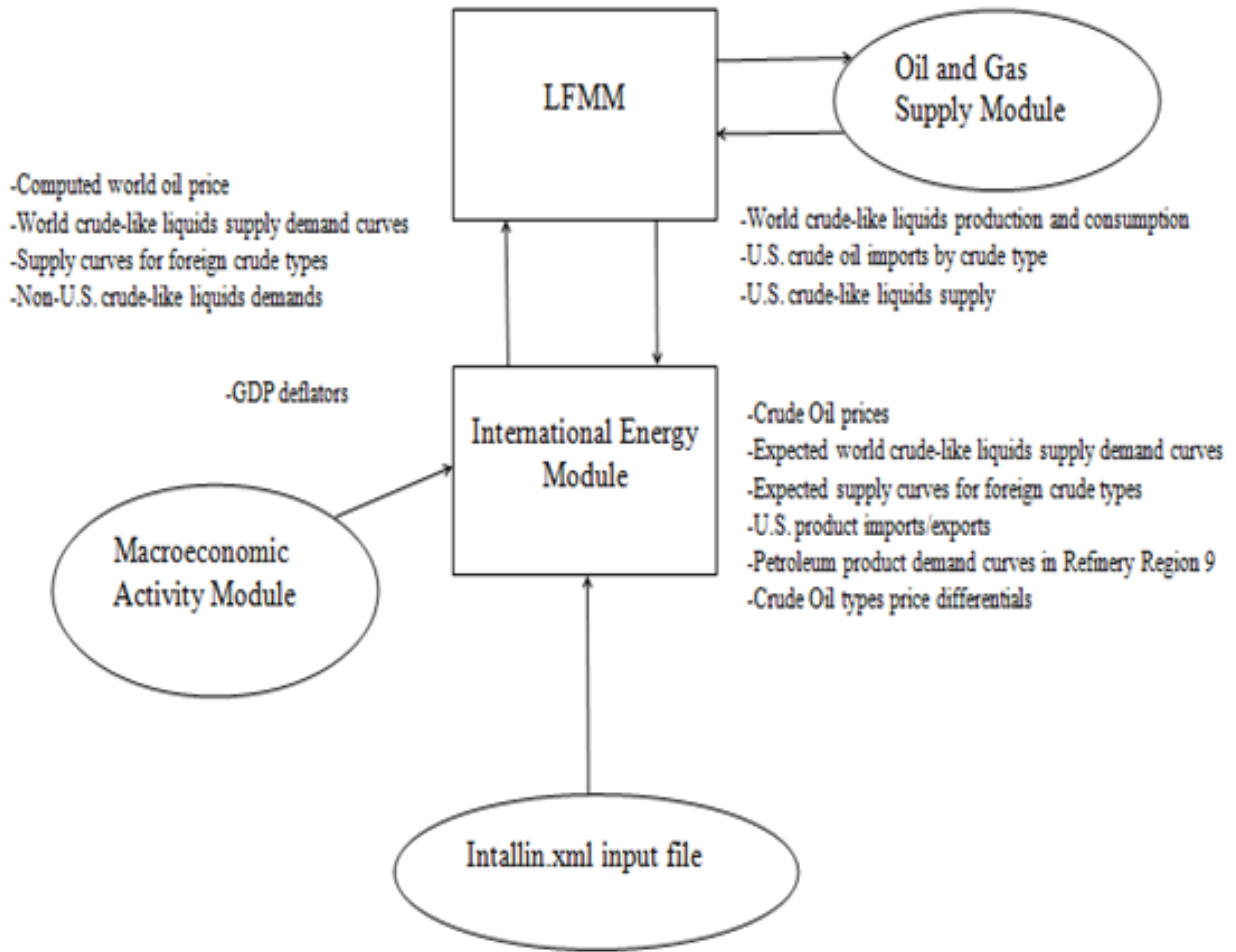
LFMM

Oil and Gas Supply Module

-Computed world oil price
-World crude-like liquids supply demand curves
-Supply curves for foreign crude types
-Non-U.S. crude-like liquids demands

-World crude-like liquids production and consumption
-U.S. crude oil imports by crude type
-U.S. crude-like liquids supply

-GDP deflators

International Energy Module

-Crude Oil prices
-Expected world crude-like liquids supply demand curves
-Expected supply curves for foreign crude types
-U.S. product imports/exports
-Petroleum product demand curves in Refinery Region 9
-Crude Oil types price differentials

Macroeconomic Activity Module

Intallin.xml input file